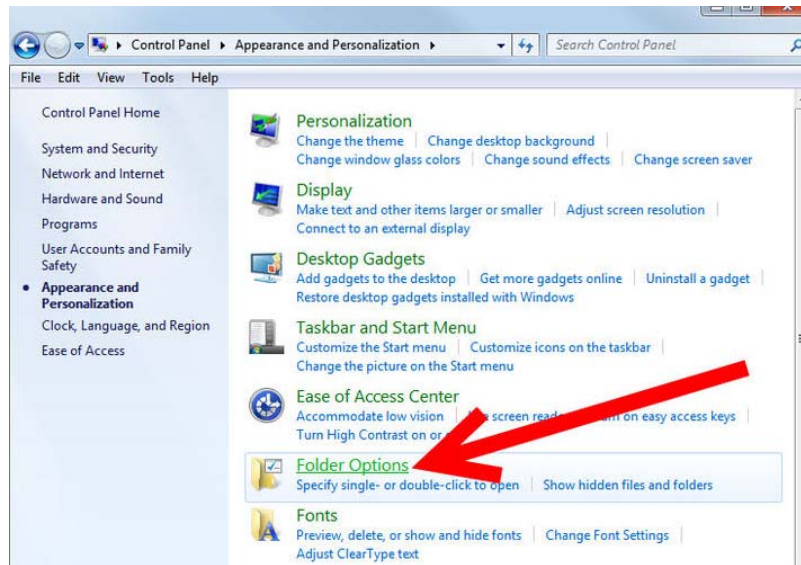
Control Panel ▸ Appearance and Personalization ▸

Search Control Panel

File Edit View Tools Help

Control Panel Home

System and Security

Network and Internet

Hardware and Sound

Programs

User Accounts and Family Safety

Appearance and Personalization

Clock, Language, and Region

Ease of Access

Personalization
Change the theme | Change desktop background | Change window glass colors | Change sound effects | Change screen saver

Display
Make text and other items larger or smaller | Adjust screen resolution | Connect to an external display

Desktop Gadgets
Add gadgets to the desktop | Get more gadgets online | Uninstall a gadget | Restore desktop gadgets installed with Windows

Taskbar and Start Menu
Customize the Start menu | Customize icons on the taskbar | Change the picture on the Start menu

Ease of Access Center
Accommodate low vision | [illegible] screen read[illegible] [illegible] on easy access keys | Turn High Contrast on or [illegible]

Folder Options
Specify single- or double-click to open | Show hidden files and folders

Fonts
Preview, delete, or show and hide fonts | Change Font Settings | Adjust ClearType text